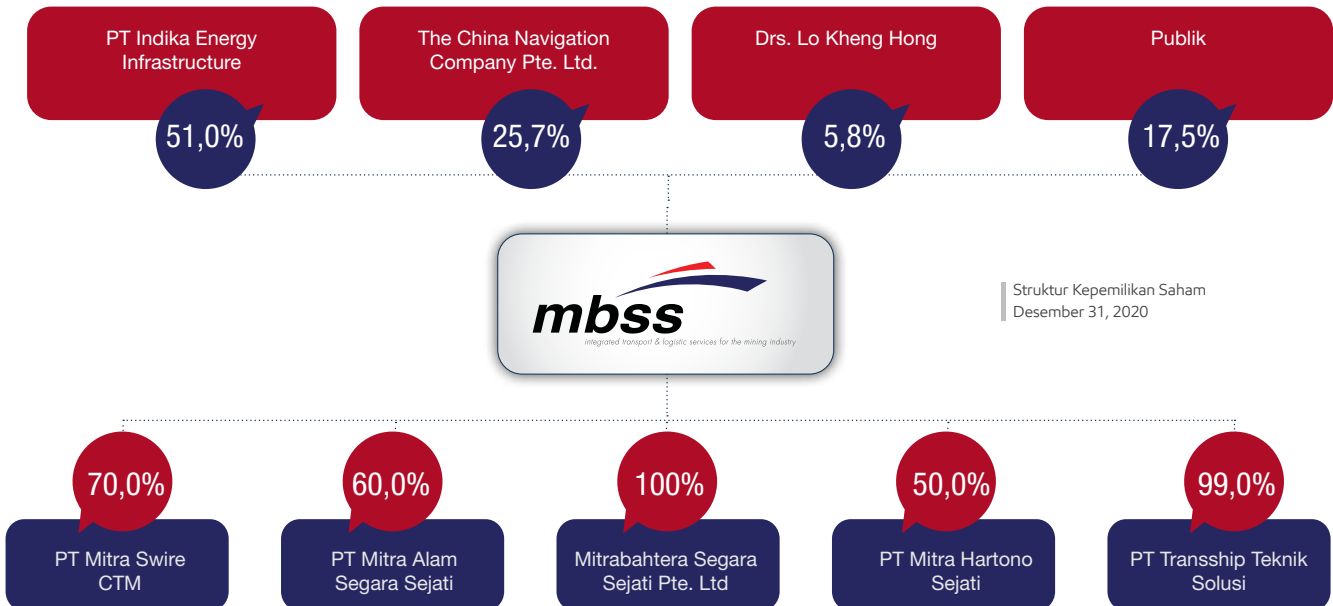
PT Indika Energy Infrastructure

51,0%

The China Navigation Company Pte. Ltd.

25,7%

Drs. Lo Kheng Hong

5,8%

Publik

17,5%

mbss

integrated transport & logistic services for the mining industry

Struktur Kepemilikan Saham
Desember 31, 2020

70,0%

PT Mitra Swire CTM

60,0%

PT Mitra Alam Segara Sejati

100%

Mitrabahtera Segara Sejati Pte. Ltd

50,0%

PT Mitra Hartono Sejati

99,0%

PT Transship Teknik Solusi